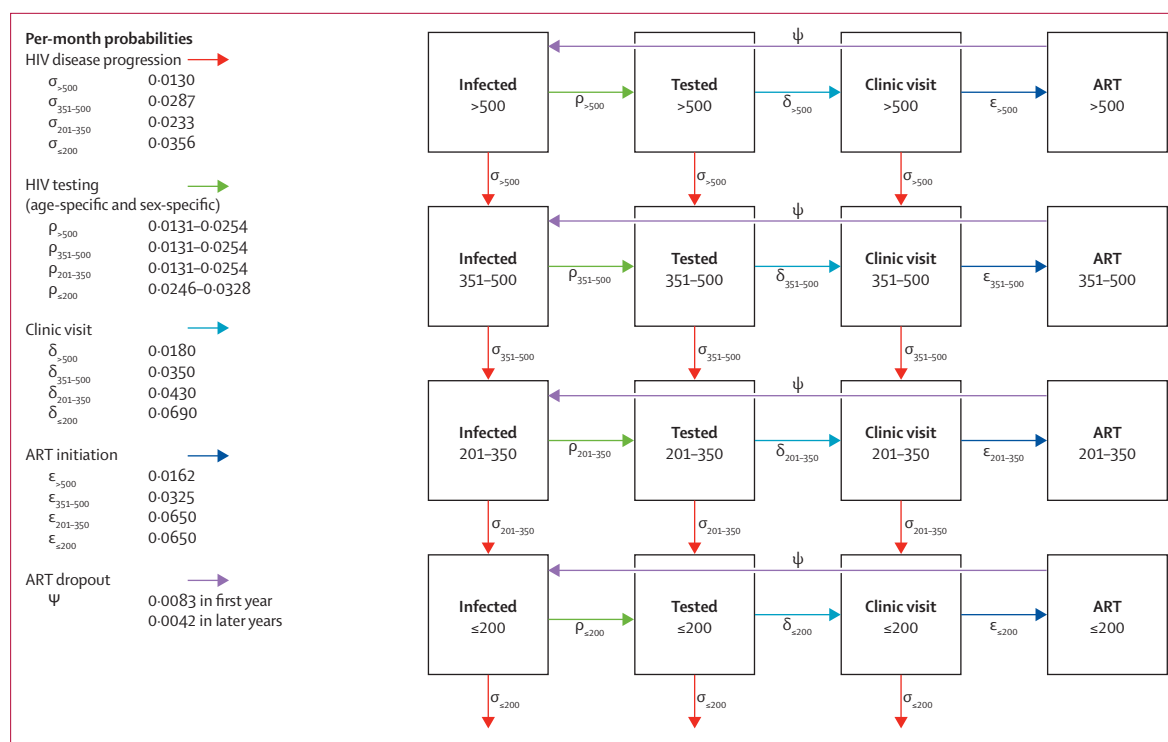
Per-month probabilities
HIV disease progression
$\sigma_{>500}$ 0·0130
$\sigma_{351–500}$ 0·0287
$\sigma_{201–350}$ 0·0233
$\sigma_{\leq200}$ 0·0356

HIV testing (age-specific and sex-specific)
$\rho_{>500}$ 0·0131–0·0254
$\rho_{351–500}$ 0·0131–0·0254
$\rho_{201–350}$ 0·0131–0·0254
$\rho_{\leq200}$ 0·0246–0·0328

Clinic visit
$\delta_{>500}$ 0·0180
$\delta_{351–500}$ 0·0350
$\delta_{201–350}$ 0·0430
$\delta_{\leq200}$ 0·0690

ART initiation
$\varepsilon_{>500}$ 0·0162
$\varepsilon_{351–500}$ 0·0325
$\varepsilon_{201–350}$ 0·0650
$\varepsilon_{\leq200}$ 0·0650

ART dropout
$\psi$ 0·0083 in first year
0·0042 in later years

$\psi$
Infected >500
$\rho_{>500}$
Tested >500
$\delta_{>500}$
Clinic visit >500
$\varepsilon_{>500}$
ART >500
$\sigma_{>500}$ $\sigma_{>500}$ $\sigma_{>500}$

$\psi$
Infected 351–500
$\rho_{351–500}$
Tested 351–500
$\delta_{351–500}$
Clinic visit 351–500
$\varepsilon_{351–500}$
ART 351–500
$\sigma_{351–500}$ $\sigma_{351–500}$ $\sigma_{351–500}$

$\psi$
Infected 201–350
$\rho_{201–350}$
Tested 201–350
$\delta_{201–350}$
Clinic visit 201–350
$\varepsilon_{201–350}$
ART 201–350
$\sigma_{201–350}$ $\sigma_{201–350}$ $\sigma_{201–350}$

$\psi$
Infected ≤200
$\rho_{\leq200}$
Tested ≤200
$\delta_{\leq200}$
Clinic visit ≤200
$\varepsilon_{\leq200}$
ART ≤200
$\sigma_{\leq200}$ $\sigma_{\leq200}$ $\sigma_{\leq200}$